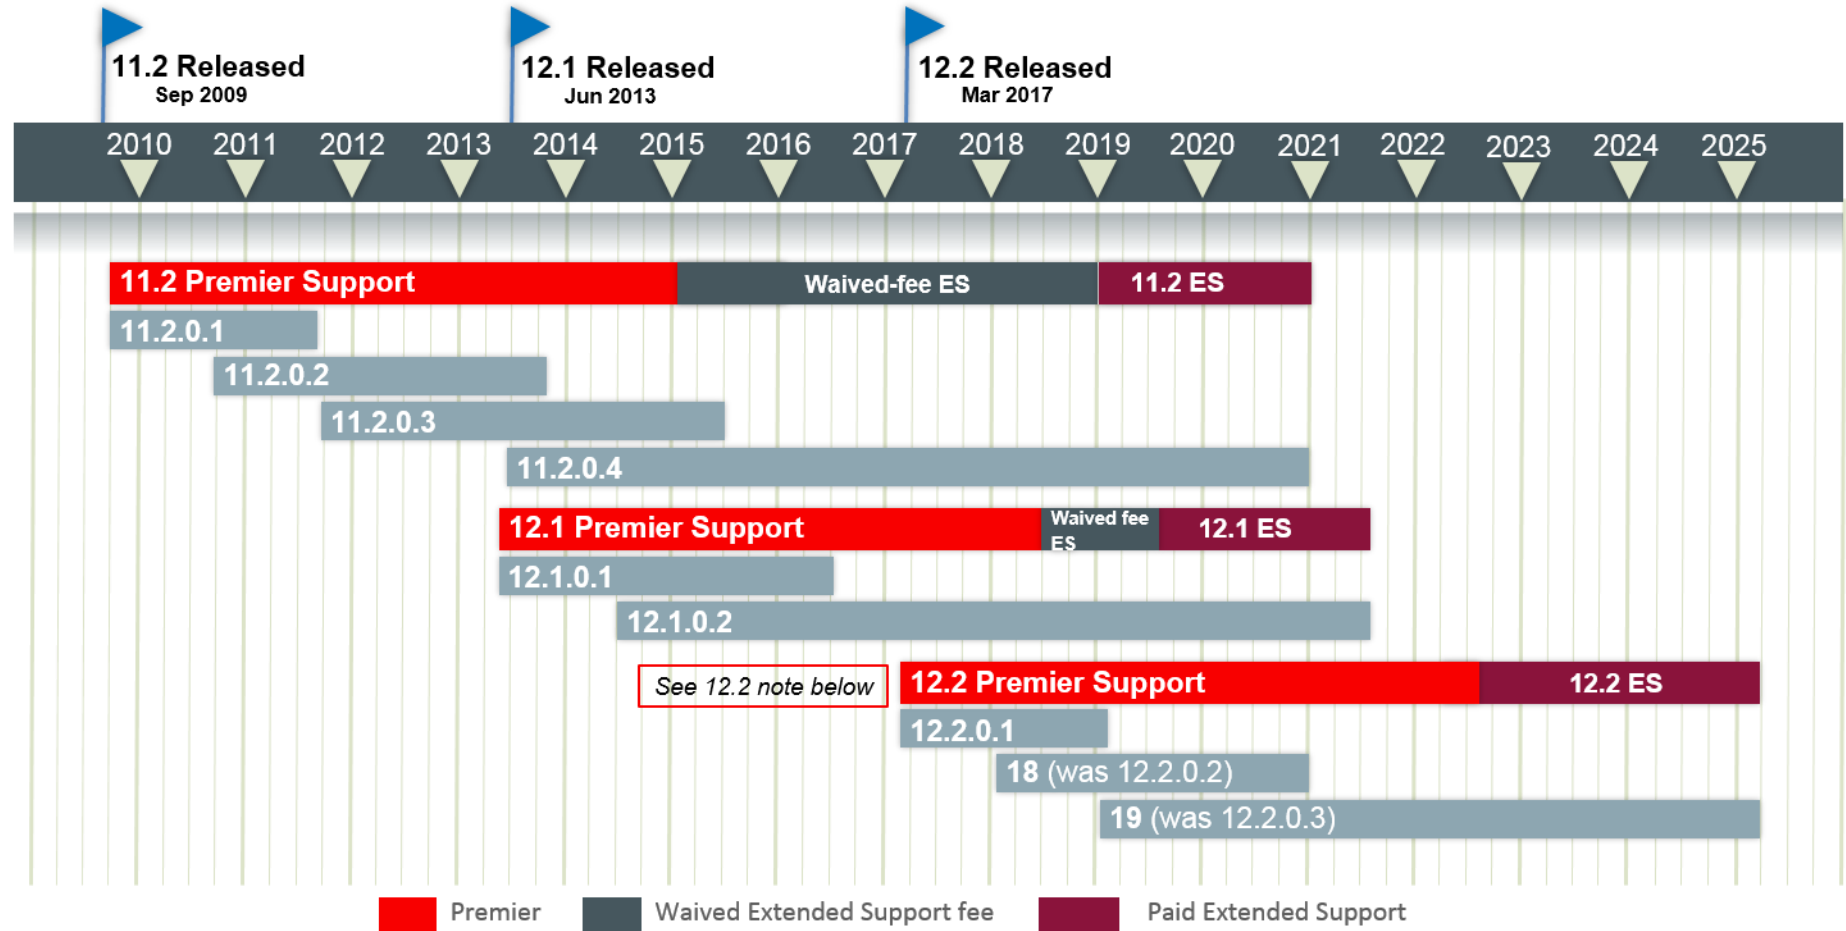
11.2 Released
Sep 2009

12.1 Released
Jun 2013

12.2 Released
Mar 2017

2010 2011 2012 2013 2014 2015 2016 2017 2018 2019 2020 2021 2022 2023 2024 2025

11.2 Premier Support
Waived-fee ES
11.2 ES
11.2.0.1
11.2.0.2
11.2.0.3
11.2.0.4
12.1 Premier Support
Waived fee ES
12.1 ES
12.1.0.1
12.1.0.2
See 12.2 note below
12.2 Premier Support
12.2 ES
12.2.0.1
18 (was 12.2.0.2)
19 (was 12.2.0.3)

Premier
Waived Extended Support fee
Paid Extended Support